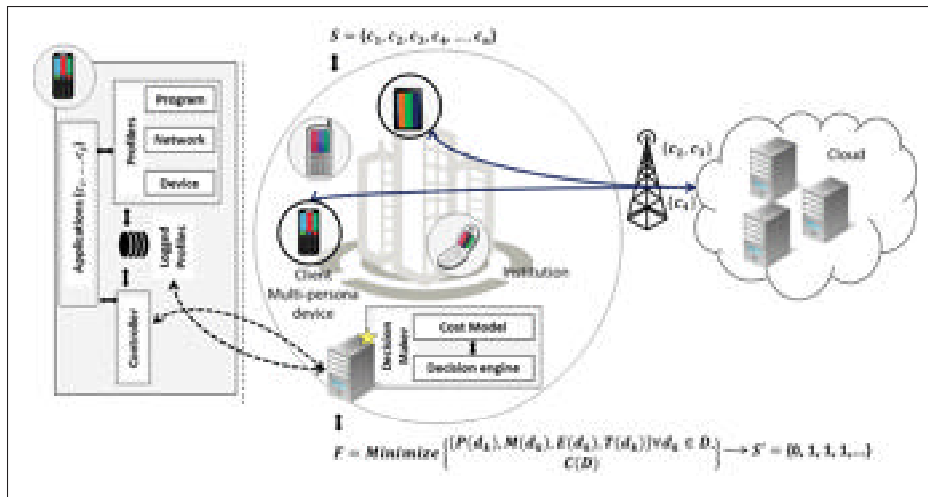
$S = \{c_1, c_2, c_3, c_4, \ldots c_n\}$

Program

Network

Device

Profiles

Applications $(c_1 \ldots c_n)$

Logged Profiles

Controller

$\{c_2, c_3\}$

$\{c_4\}$

Cloud

Cloud

Institution

Multi-persona device

Cost Model

Decision engine

Decision Maker

$F = Minimize \left\{ \frac{\{P(d_k), M(d_k), E(d_k), T(d_k)\} \forall d_k \in D}{C(D)} \right\} \longrightarrow S' = \{0, 1, 1, 1, \ldots\}$